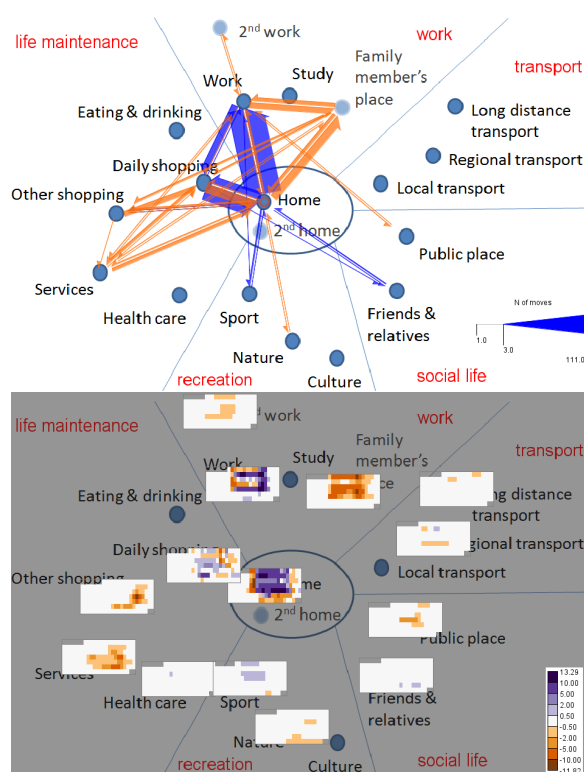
life maintenance
2nd work
work
Family member's place
transport
Work
Study
Eating & drinking
Long distance transport
Daily shopping
Regional transport
Other shopping
Home
Local transport
2nd home
Public place
Services
Health care
Sport
Friends & relatives
N of moves
1.0
3.0
111.0
Nature
Culture
recreation
social life

life maintenance
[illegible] work
work
Study
Family member's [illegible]ce
transport
Work
Eating & drinking
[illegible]g distance transport
Daily shop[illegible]
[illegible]egional transport
Other shopping
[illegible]me
Local transport
2nd home
Public place
Services
Health care
Sport
Friends & relatives
Natu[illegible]
Culture
recreation
social life
13.29
10.00
5.00
2.00
0.50
-0.50
-2.00
-5.00
-10.00
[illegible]